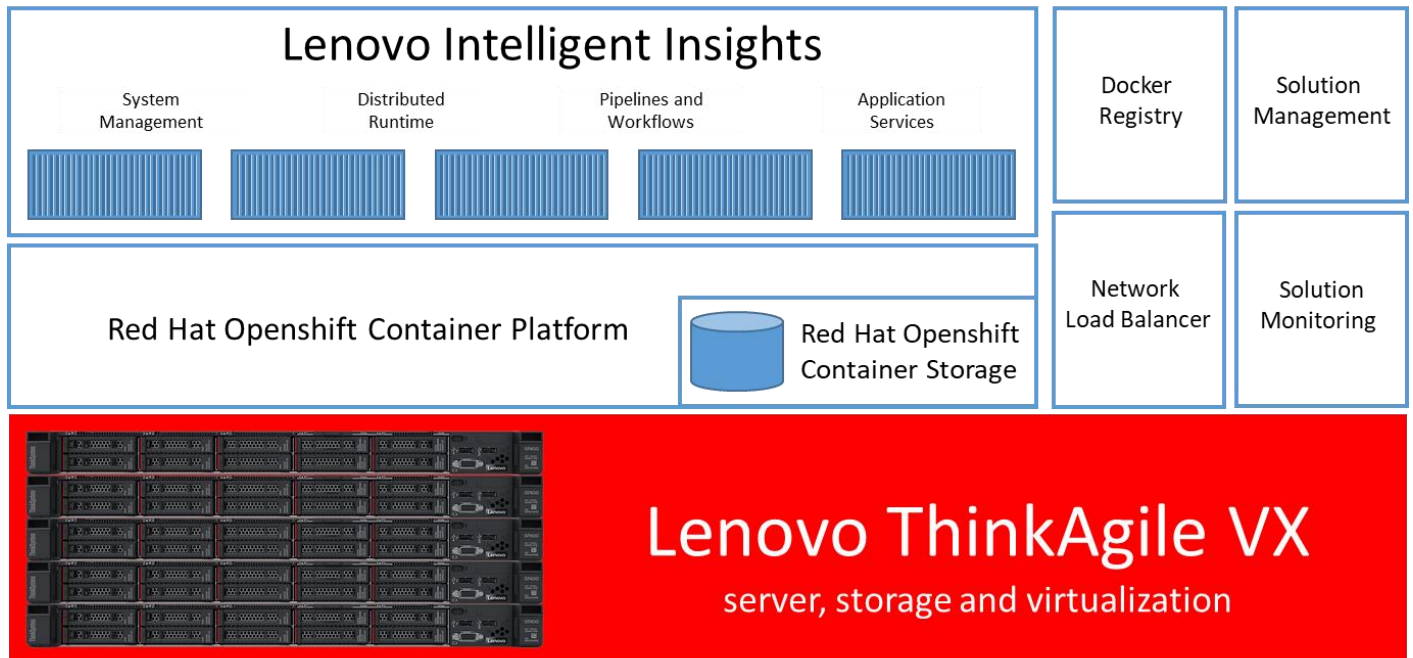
Lenovo Intelligent Insights

System Management

Distributed Runtime

Pipelines and Workflows

Application Services

Docker Registry

Solution Management

Red Hat Openshift Container Platform

Red Hat Openshift Container Storage

Network Load Balancer

Solution Monitoring

Lenovo ThinkAgile VX

server, storage and virtualization